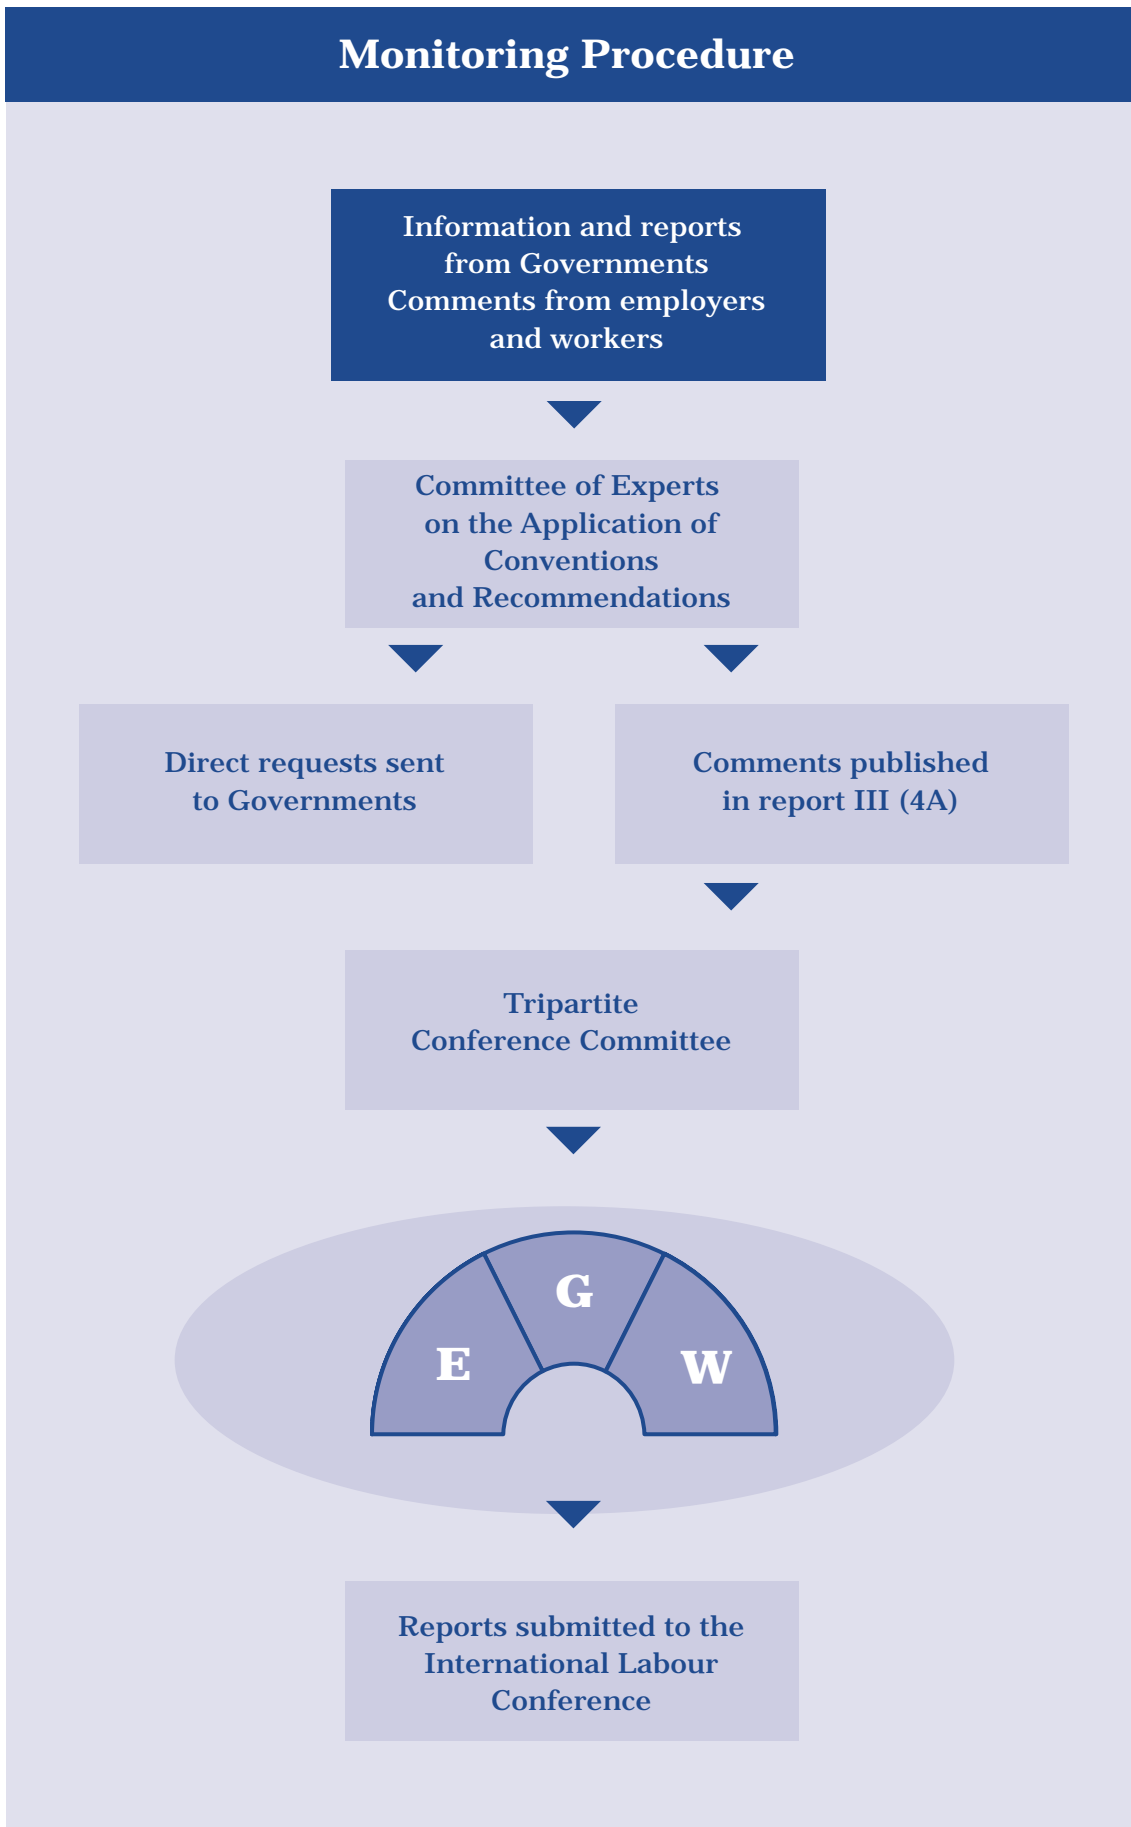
Monitoring Procedure

Information and reports from Governments
Comments from employers and workers

Committee of Experts on the Application of Conventions and Recommendations

Direct requests sent to Governments

Comments published in report III (4A)

Tripartite Conference Committee

G

E

W

Reports submitted to the International Labour Conference